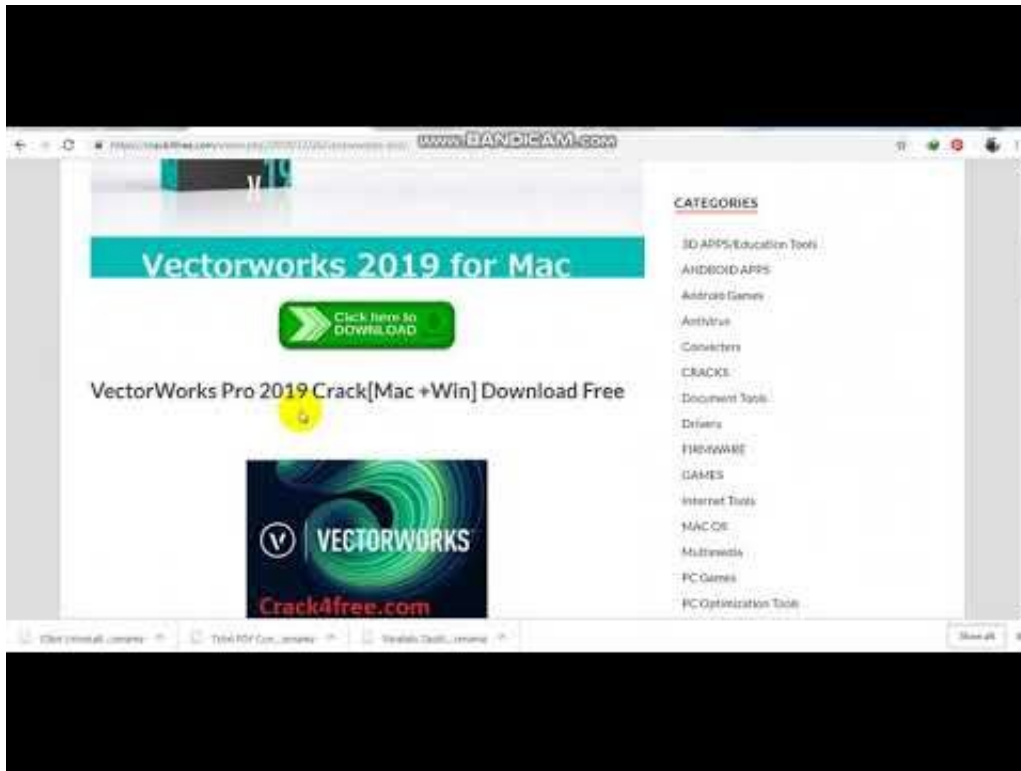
www.BANDICAM.com

Vectorworks 2019 for Mac

Click here to DOWNLOAD

VectorWorks Pro 2019 Crack[Mac +Win] Download Free

VECTORWORKS

Crack4free.com

CATEGORIES

3D APPS/Education Tools
ANDROID APPS
Android Games
Antivirus
Converters
CRACKS
Document Tools
Drivers
FIRMWARE
GAMES
Internet Tools
MAC OS
Multimedia
PC Games
PC Optimization Tools

Show all